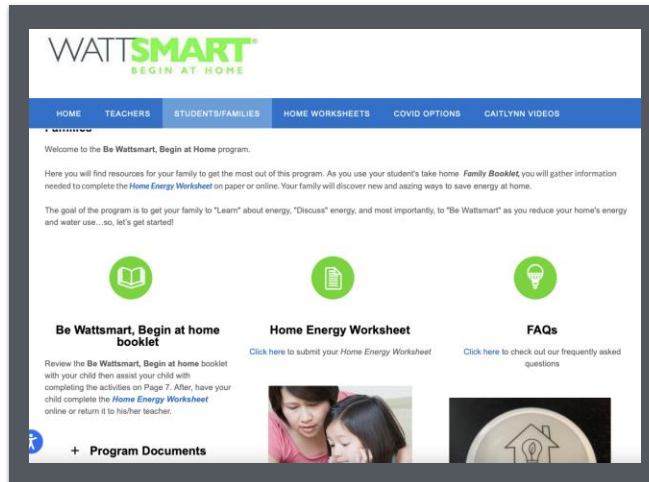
WATTSMART®
BEGIN AT HOME

HOME TEACHERS STUDENTS/FAMILIES HOME WORKSHEETS COVID OPTIONS CAITLYNN VIDEOS

Families

Welcome to the Be Wattsmart, Begin at Home program.

Here you will find resources for your family to get the most out of this program. As you use your student's take home Family Booklet, you will gather information needed to complete the Home Energy Worksheet on paper or online. Your family will discover new and aazing ways to save energy at home.

The goal of the program is to get your family to "Learn" about energy, "Discuss" energy, and most importantly, to "Be Wattsmart" as you reduce your home's energy and water use…so, let's get started!

Be Wattsmart, Begin at home booklet

Review the Be Wattsmart, Begin at home booklet with your child then assist your child with completing the activities on Page 7. After, have your child complete the Home Energy Worksheet online or return it to his/her teacher.

+ Program Documents

Home Energy Worksheet

Click here to submit your Home Energy Worksheet

FAQs

Click here to check out our frequently asked questions